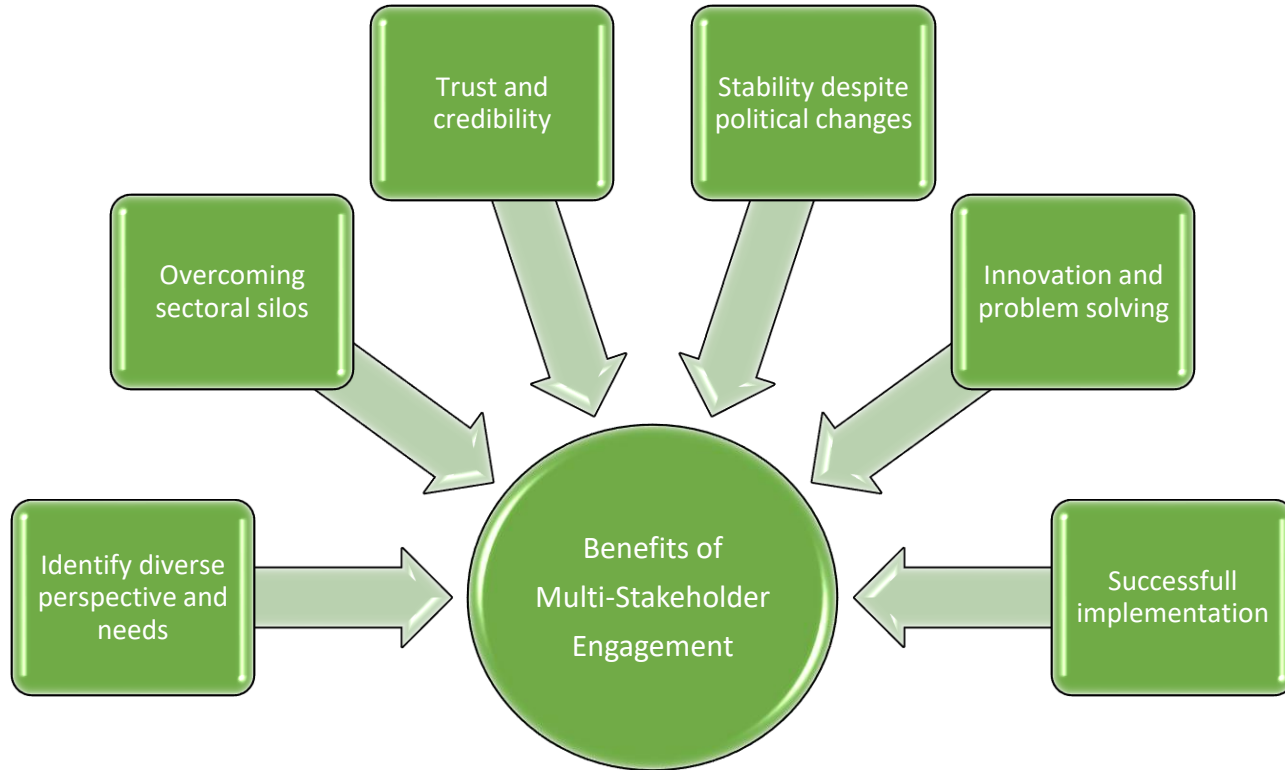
Trust and credibility

Stability despite political changes

Overcoming sectoral silos

Innovation and problem solving

Identify diverse perspective and needs

Benefits of Multi-Stakeholder Engagement

Successfull implementation